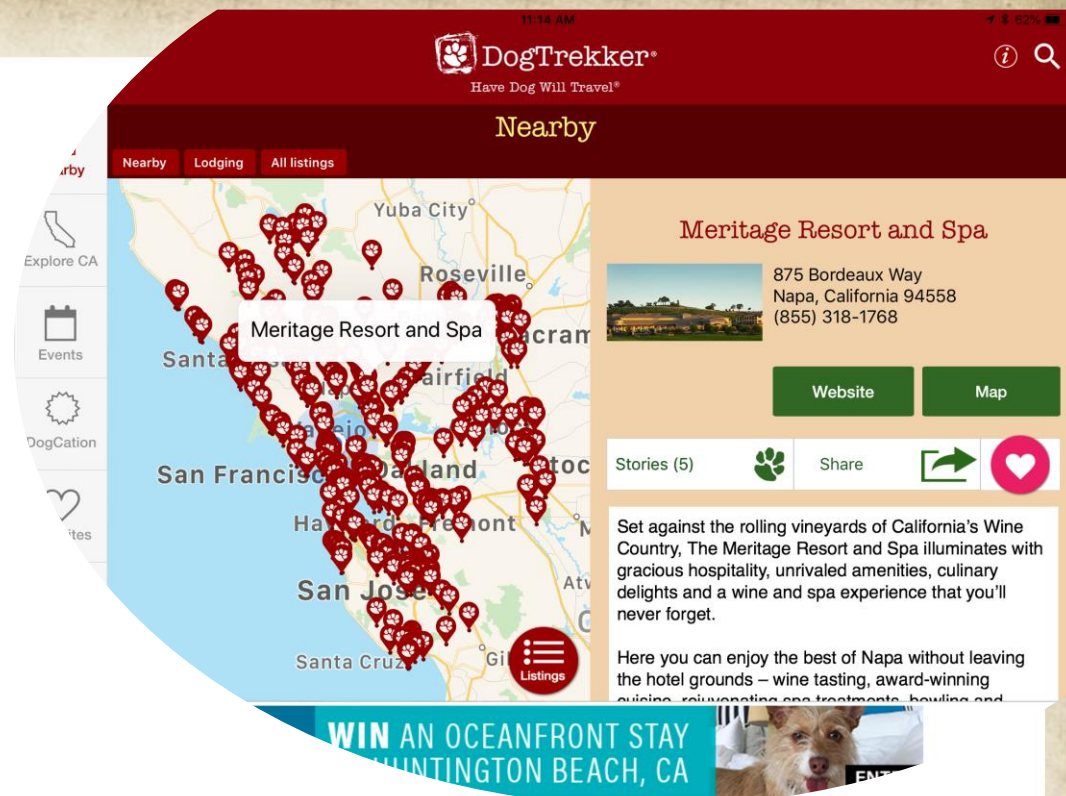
11:14 AM

62%

DogTrekker®

Have Dog Will Travel®

Nearby

Nearby Lodging All listings

arby

Explore CA

Events

DogCation

ites

Yuba City

Roseville

Meritage Resort and Spa

Santa

acram

airfield

ejo

San Francisc

Oakland

toc

Hay rd Fremont

San Jose

Atv

Santa Cruz

Gil

Listings

Meritage Resort and Spa

875 Bordeaux Way
Napa, California 94558
(855) 318-1768

Website

Map

Stories (5)

Share

Set against the rolling vineyards of California's Wine Country, The Meritage Resort and Spa illuminates with gracious hospitality, unrivaled amenities, culinary delights and a wine and spa experience that you'll never forget.

Here you can enjoy the best of Napa without leaving the hotel grounds – wine tasting, award-winning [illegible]

WIN AN OCEANFRONT STAY
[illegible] HUNTINGTON BEACH, CA

ENT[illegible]